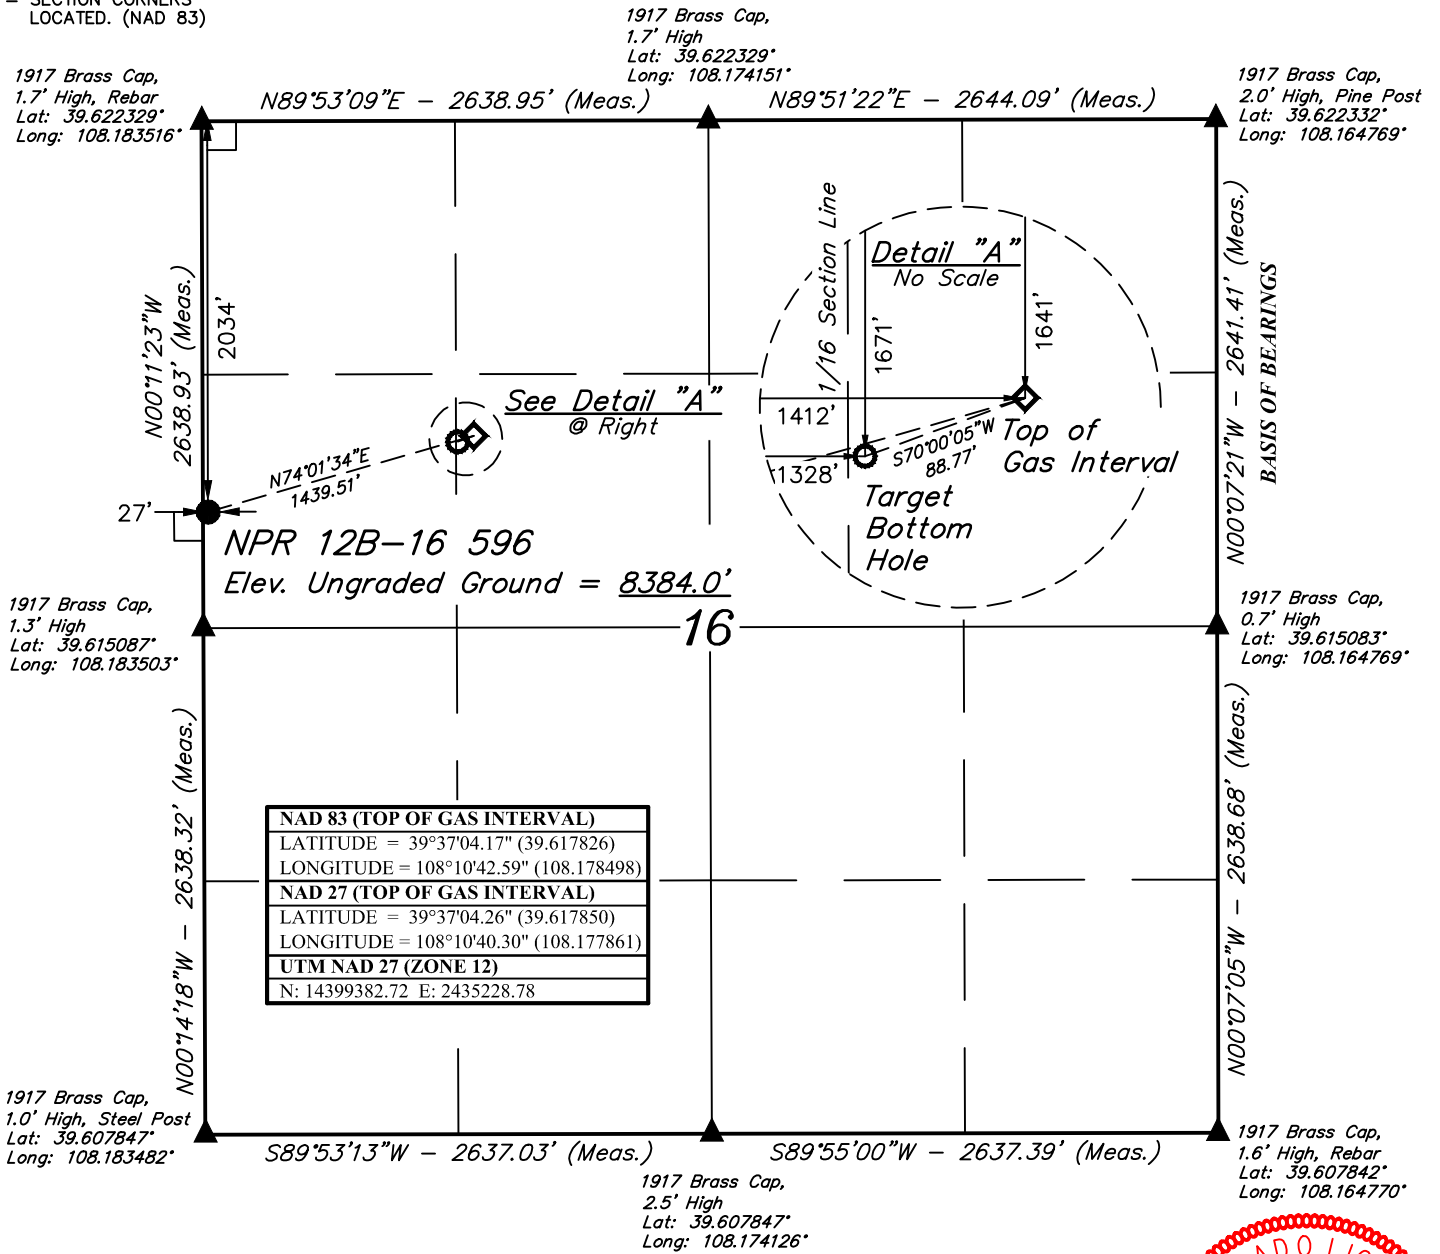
= SECTION CORNERS LOCATED. (NAD 83)

1917 Brass Cap, 1.7' High Lat: 39.622329° Long: 108.174151°

1917 Brass Cap, 1.7' High, Rebar Lat: 39.622329° Long: 108.183516°

N89°53'09"E – 2638.95' (Meas.)

N89°51'22"E – 2644.09' (Meas.)

1917 Brass Cap, 2.0' High, Pine Post Lat: 39.622332° Long: 108.164769°

1/16 Section Line

Detail "A"
No Scale

1671'

1641'

N00°11'23"W 2638.93' (Meas.)

2034'

See Detail "A"
@ Right

1412'

1328'

S70°00'05"W 88.77'

Top of Gas Interval

Target Bottom Hole

N74°01'34"E 1439.51'

27'

NPR 12B-16 596
Elev. Ungraded Ground = 8384.0'

N00°07'21"W – 2641.41' (Meas.)

BASIS OF BEARINGS

1917 Brass Cap, 1.3' High Lat: 39.615087° Long: 108.183503°

16

1917 Brass Cap, 0.7' High Lat: 39.615083° Long: 108.164769°

N00°14'18"W – 2638.32' (Meas.)

| NAD 83 (TOP OF GAS INTERVAL) |
|---|
| LATITUDE = 39°37'04.17" (39.617826) |
| LONGITUDE = 108°10'42.59" (108.178498) |
| NAD 27 (TOP OF GAS INTERVAL) |
| LATITUDE = 39°37'04.26" (39.617850) |
| LONGITUDE = 108°10'40.30" (108.177861) |
| UTM NAD 27 (ZONE 12) |
| N: 14399382.72 E: 2435228.78 |

N00°07'05"W – 2638.68' (Meas.)

1917 Brass Cap, 1.0' High, Steel Post Lat: 39.607847° Long: 108.183482°

S89°53'13"W – 2637.03' (Meas.)

S89°55'00"W – 2637.39' (Meas.)

1917 Brass Cap, 1.6' High, Rebar Lat: 39.607842° Long: 108.164770°

1917 Brass Cap, 2.5' High Lat: 39.607847° Long: 108.174126°

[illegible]